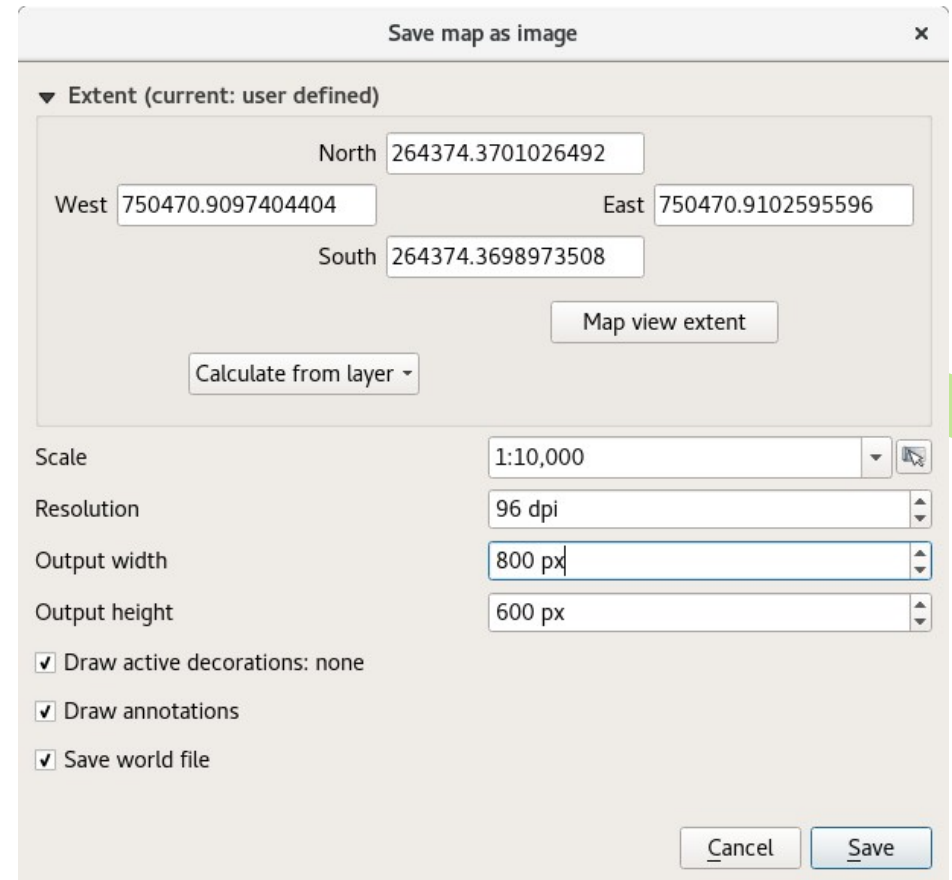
Save map as image ×

Extent (current: user defined)

North 264374.3701026492

West 750470.9097404404 East 750470.9102595596

South 264374.3698973508

Map view extent

Calculate from layer

Scale 1:10,000

Resolution 96 dpi

Output width 800 px

Output height 600 px

Draw active decorations: none

Draw annotations

Save world file

Cancel Save